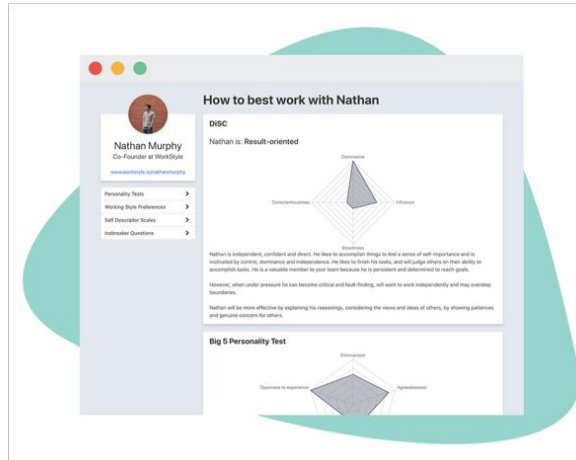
Nathan Murphy
Co-Founder at WorkStyle
www.workstyle.io/nathanmurphy

Personality Tests >
Working Style Preferences >
Self Descriptor Scales >
Icebreaker Questions >

How to best work with Nathan

DiSC

Nathan is: **Result-oriented**

Dominance
Conscientiousness
Influence
Steadiness

Nathan is independent, confident and direct. He likes to accomplish things to feel a sense of self-importance and is motivated by control, dominance and independence. He likes to finish his tasks, and will judge others on their ability to accomplish tasks. He is a valuable member to your team because he is persistent and determined to reach goals.

However, when under pressure he can become critical and fault-finding, will want to work independently and may overstep boundaries.

Nathan will be more effective by explaining his reasonings, considering the views and ideas of others, by showing patience and genuine concern for others.

Big 5 Personality Test

Extraversion
Openness to experience
Agreeableness